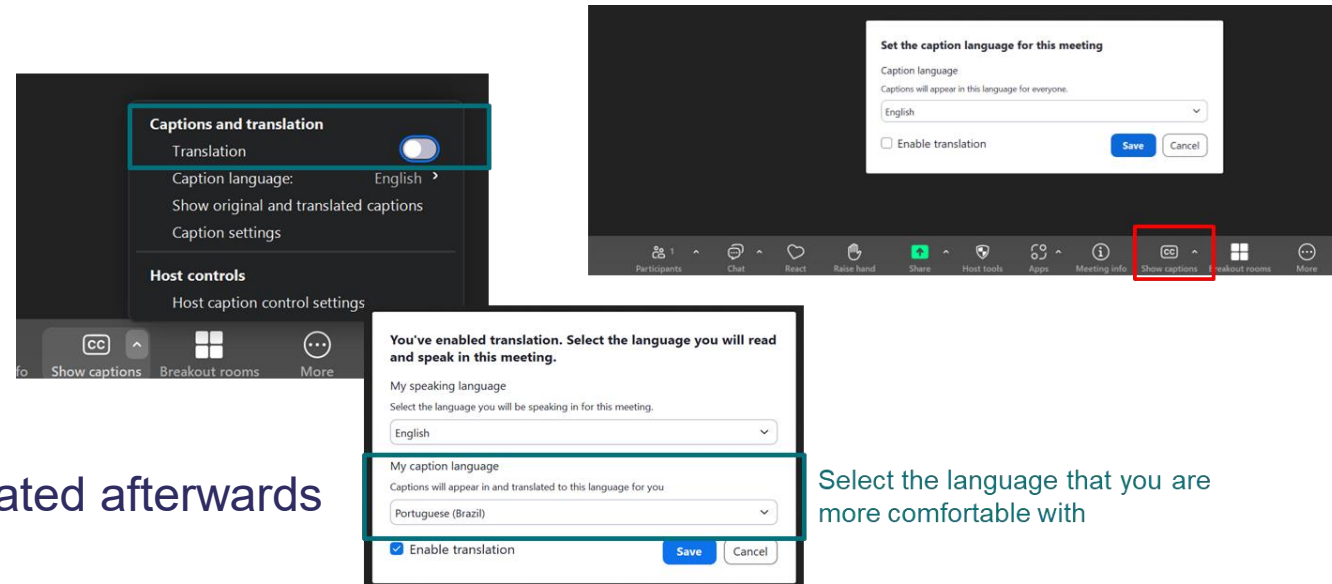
Captions and translation
Translation
Caption language: English
Show original and translated captions
Caption settings
Host controls
Host caption control settings

fo Show captions Breakout rooms More

Set the caption language for this meeting
Caption language
Captions will appear in this language for everyone.
English
Enable translation
Save Cancel

Participants Chat React Raise hand Share Host tools Apps Meeting info Show captions Breakout rooms More

You've enabled translation. Select the language you will read and speak in this meeting.
My speaking language
Select the language you will be speaking in for this meeting.
English
My caption language
Captions will appear in and translated to this language for you
Portuguese (Brazil)
Enable translation
Save Cancel

ated afterwards

Select the language that you are more comfortable with